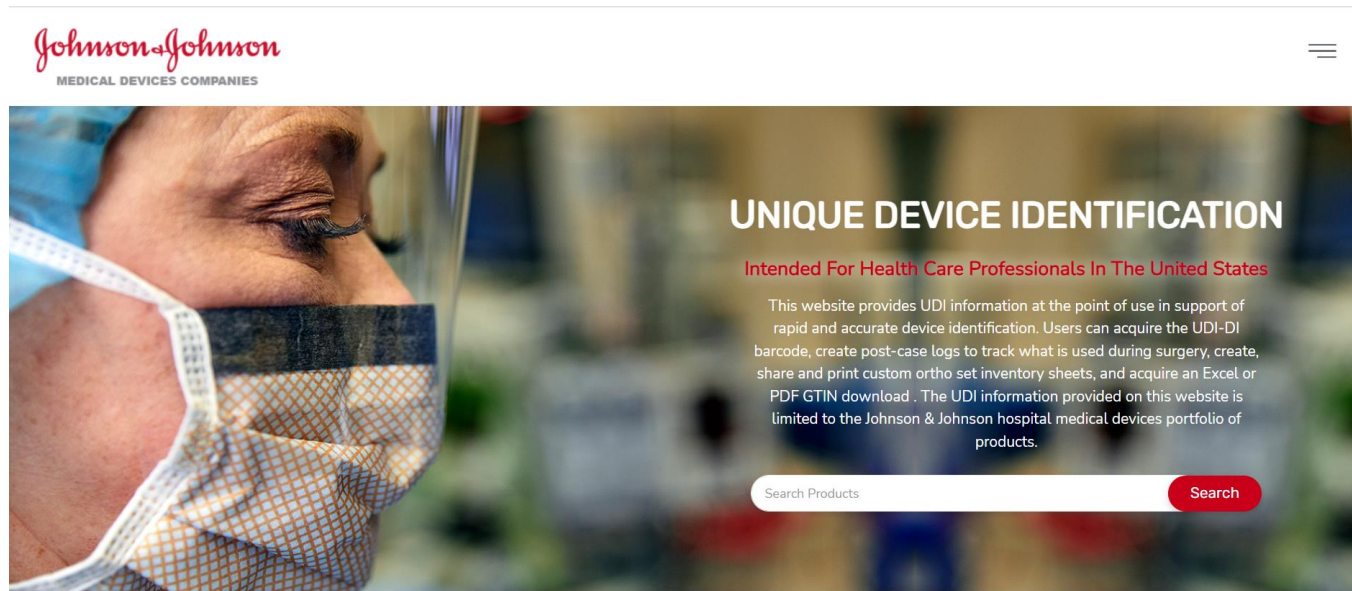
Johnson & Johnson
MEDICAL DEVICES COMPANIES

UNIQUE DEVICE IDENTIFICATION

Intended For Health Care Professionals In The United States

This website provides UDI information at the point of use in support of rapid and accurate device identification. Users can acquire the UDI-DI barcode, create post-case logs to track what is used during surgery, create, share and print custom ortho set inventory sheets, and acquire an Excel or PDF GTIN download . The UDI information provided on this website is limited to the Johnson & Johnson hospital medical devices portfolio of products.

Search Products

Search